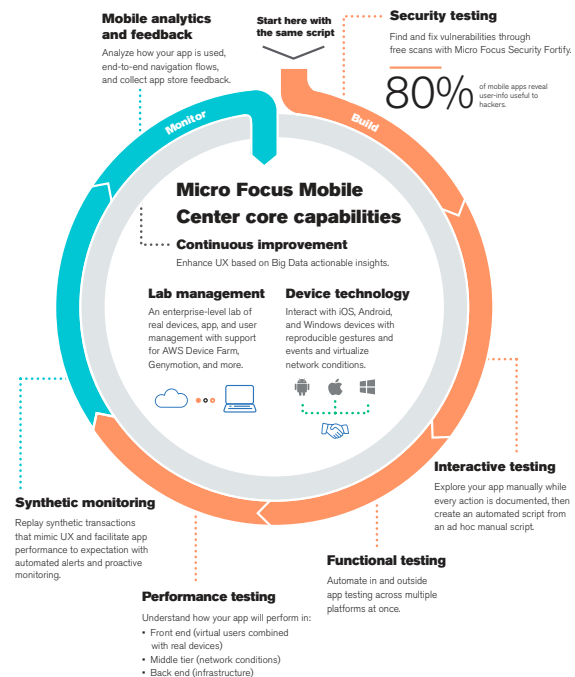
Mobile analytics and feedback
Analyze how your app is used, end-to-end navigation flows, and collect app store feedback.

Start here with the same script

Security testing
Find and fix vulnerabilities through free scans with Micro Focus Security Fortify.

80%
of mobile apps reveal user-info useful to hackers.

Monitor

Build

Micro Focus Mobile Center core capabilities

Continuous improvement
Enhance UX based on Big Data actionable insights.

Lab management
An enterprise-level lab of real devices, app, and user management with support for AWS Device Farm, Genymotion, and more.

Device technology
Interact with iOS, Android, and Windows devices with reproducible gestures and events and virtualize network conditions.

Interactive testing
Explore your app manually while every action is documented, then create an automated script from an ad hoc manual script.

Synthetic monitoring
Replay synthetic transactions that mimic UX and facilitate app performance to expectation with automated alerts and proactive monitoring.

Functional testing
Automate in and outside app testing across multiple platforms at once.

Performance testing
Understand how your app will perform in:
• Front end (virtual users combined with real devices)
• Middle tier (network conditions)
• Back end (infrastructure)